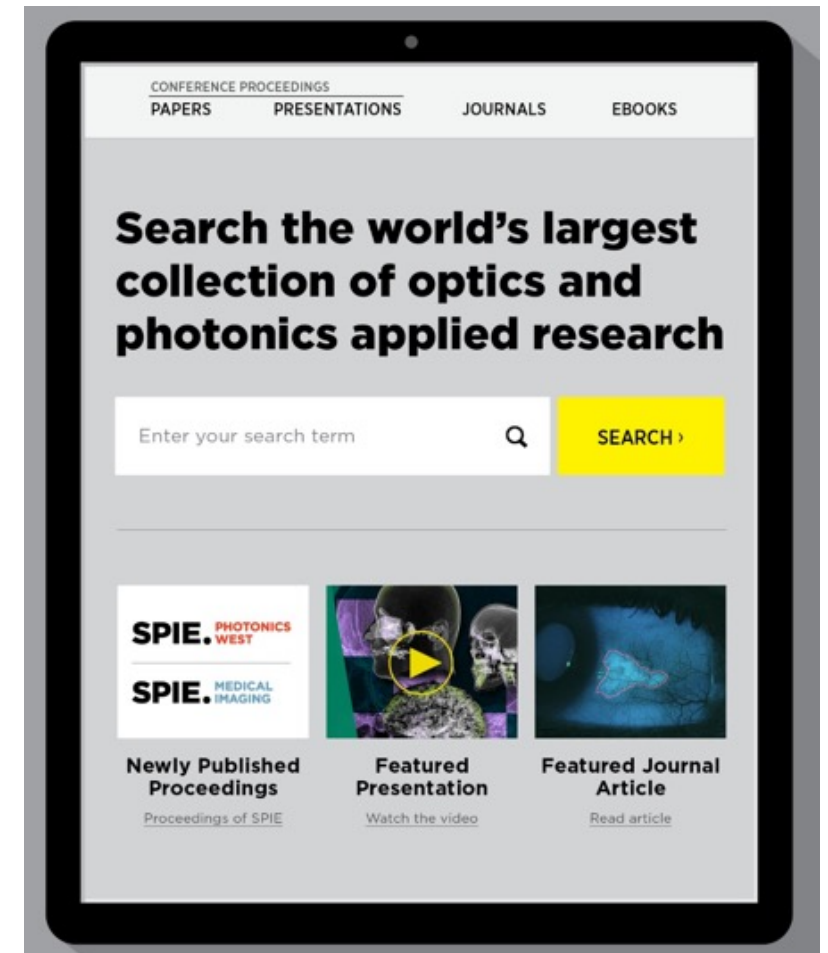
CONFERENCE PROCEEDINGS
PAPERS PRESENTATIONS JOURNALS EBOOKS

Search the world's largest collection of optics and photonics applied research

Enter your search term

SEARCH ›

SPIE. PHOTONICS WEST

SPIE. MEDICAL IMAGING

Newly Published Proceedings
Proceedings of SPIE

Featured Presentation
Watch the video

Featured Journal Article
Read article